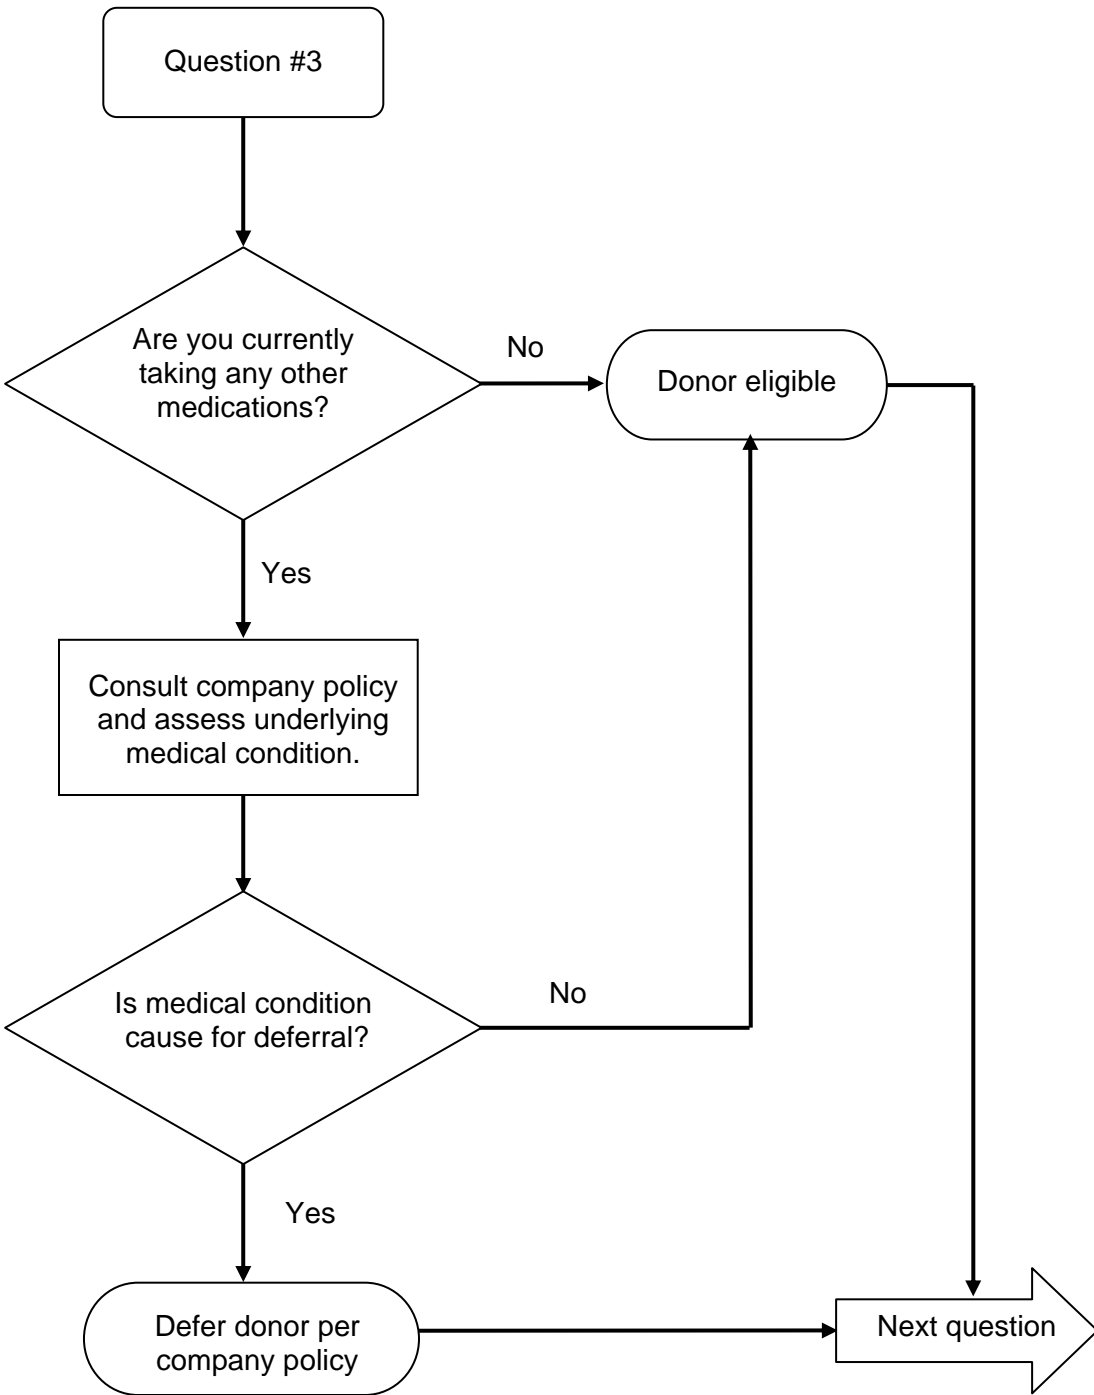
Question #3

Are you currently taking any other medications?

No

Donor eligible

Yes

Consult company policy and assess underlying medical condition.

Is medical condition cause for deferral?

No

Yes

Defer donor per company policy

Next question